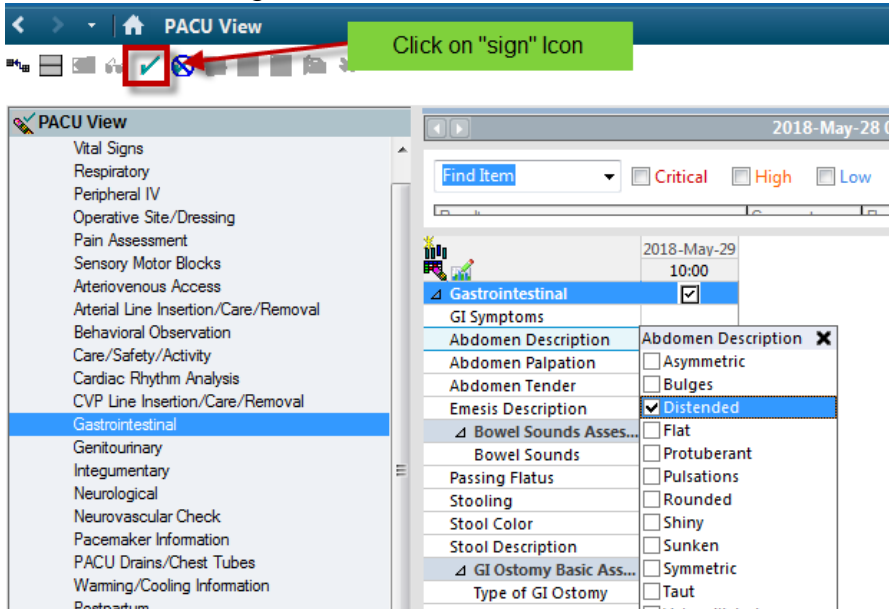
PACU View

Click on "sign" Icon

PACU View
Vital Signs
Respiratory
Peripheral IV
Operative Site/Dressing
Pain Assessment
Sensory Motor Blocks
Arteriovenous Access
Arterial Line Insertion/Care/Removal
Behavioral Observation
Care/Safety/Activity
Cardiac Rhythm Analysis
CVP Line Insertion/Care/Removal
Gastrointestinal
Genitourinary
Integumentary
Neurological
Neurovascular Check
Pacemaker Information
PACU Drains/Chest Tubes
Warming/Cooling Information
Postpartum

2018-May-28 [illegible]

Find Item
Critical
High
Low

2018-May-29
10:00

Gastrointestinal
GI Symptoms
Abdomen Description
Abdomen Palpation
Abdomen Tender
Emesis Description
Bowel Sounds Asses...
Bowel Sounds
Passing Flatus
Stooling
Stool Color
Stool Description
GI Ostomy Basic Ass...
Type of GI Ostomy

Abdomen Description
Asymmetric
Bulges
Distended
Flat
Protuberant
Pulsations
Rounded
Shiny
Sunken
Symmetric
Taut